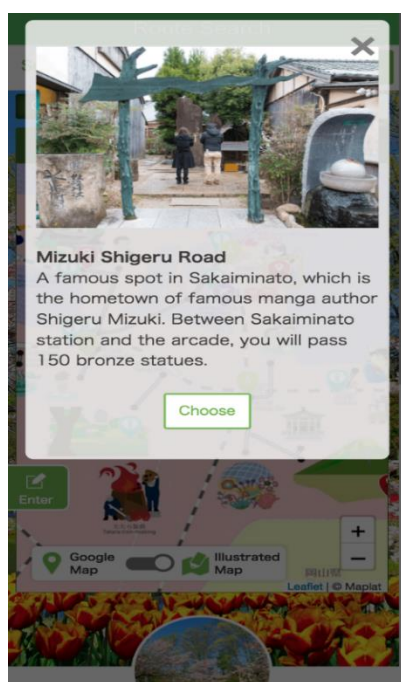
Route Search

Mizuki Shigeru Road
A famous spot in Sakaiminato, which is the hometown of famous manga author Shigeru Mizuki. Between Sakaiminato station and the arcade, you will pass 150 bronze statues.

Choose

Enter

+
−

Google Map

Illustrated Map

Leaflet | © Maplat